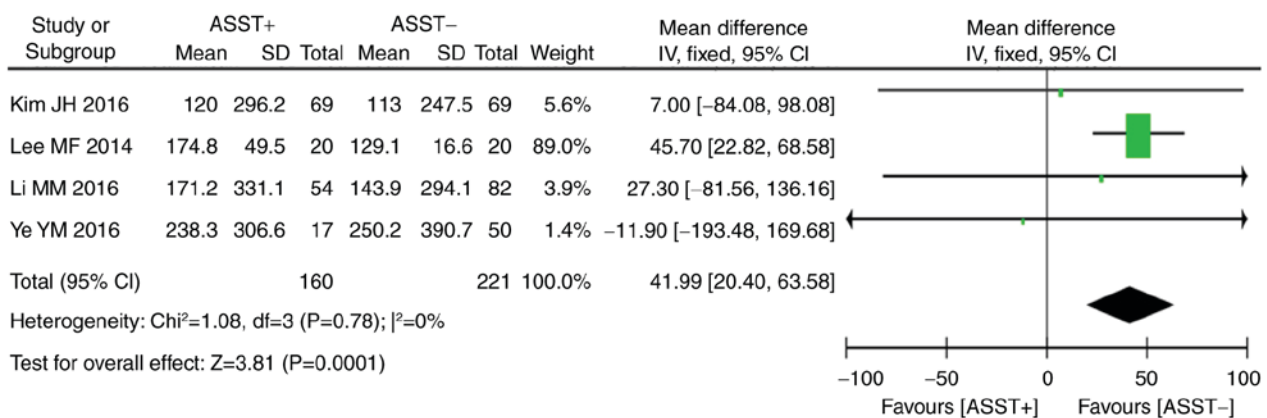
| Study or Subgroup | ASST+ Mean | ASST+ SD | ASST+ Total | ASST− Mean | ASST− SD | ASST− Total | Weight | Mean difference IV, fixed, 95% CI |
|---|---|---|---|---|---|---|---|---|
| Kim JH 2016 | 120 | 296.2 | 69 | 113 | 247.5 | 69 | 5.6% | 7.00 [−84.08, 98.08] |
| Lee MF 2014 | 174.8 | 49.5 | 20 | 129.1 | 16.6 | 20 | 89.0% | 45.70 [22.82, 68.58] |
| Li MM 2016 | 171.2 | 331.1 | 54 | 143.9 | 294.1 | 82 | 3.9% | 27.30 [−81.56, 136.16] |
| Ye YM 2016 | 238.3 | 306.6 | 17 | 250.2 | 390.7 | 50 | 1.4% | −11.90 [−193.48, 169.68] |
| Total (95% CI) | | | 160 | | | 221 | 100.0% | 41.99 [20.40, 63.58] |

Heterogeneity: Chi²=1.08, df=3 (P=0.78); I²=0%

Test for overall effect: Z=3.81 (P=0.0001)

Mean difference
IV, fixed, 95% CI

−100 −50 0 50 100

Favours [ASST+] Favours [ASST−]